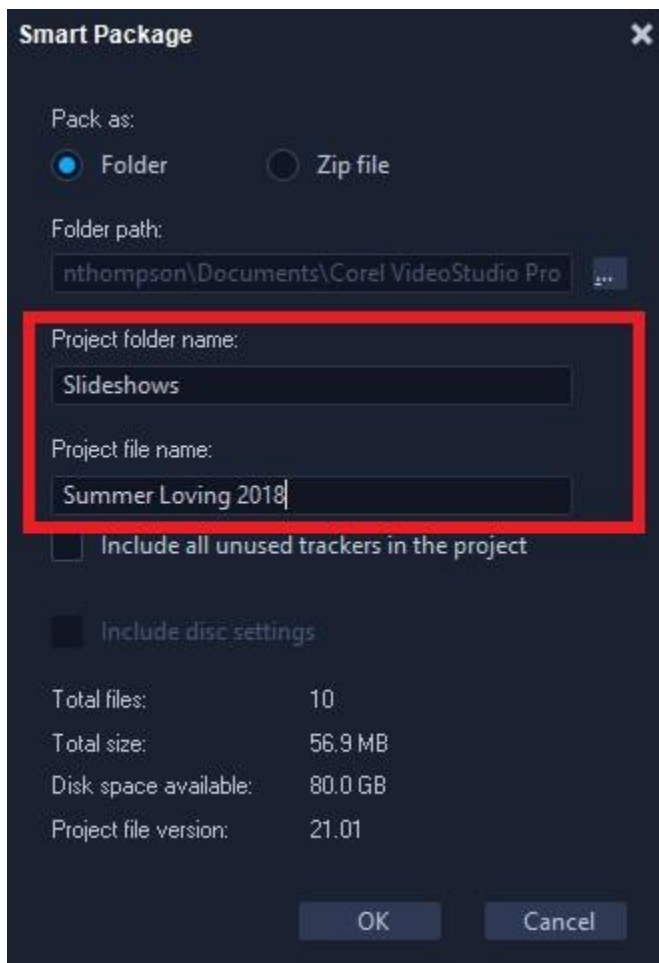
Smart Package

Pack as:

Folder

Zip file

Folder path:

nthompson\Documents\Corel VideoStudio Pro

...

Project folder name:

Slideshows

Project file name:

Summer Loving 2018

Include all unused trackers in the project

Include disc settings

| Total files: | 10 |
|---|---|
| Total size: | 56.9 MB |
| Disk space available: | 80.0 GB |
| Project file version: | 21.01 |

OK

Cancel